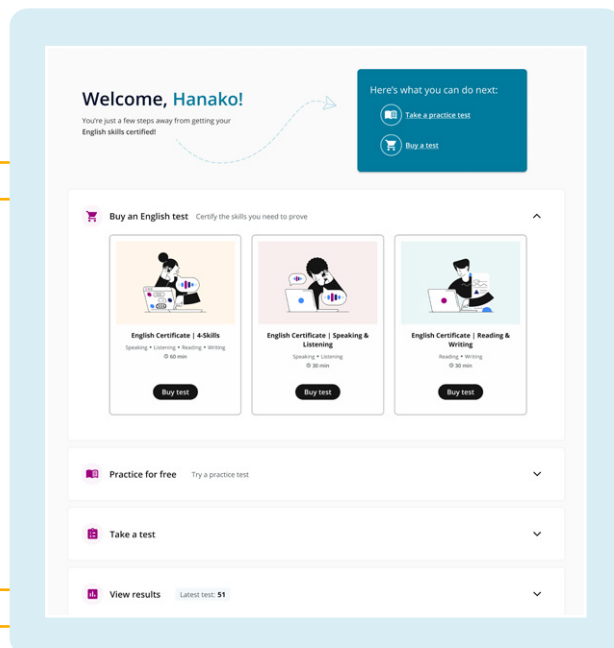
Welcome, Hanako!

You're just a few steps away from getting your English skills certified!

Here's what you can do next:

Take a practice test

Buy a test

Buy an English test Certify the skills you need to prove

English Certificate | 4-Skills
Speaking • Listening • Reading • Writing
60 min
Buy test

English Certificate | Speaking & Listening
Speaking • Listening
30 min
Buy test

English Certificate | Reading & Writing
Reading • Writing
30 min
Buy test

Practice for free Try a practice test

Take a test

View results Latest test: 51